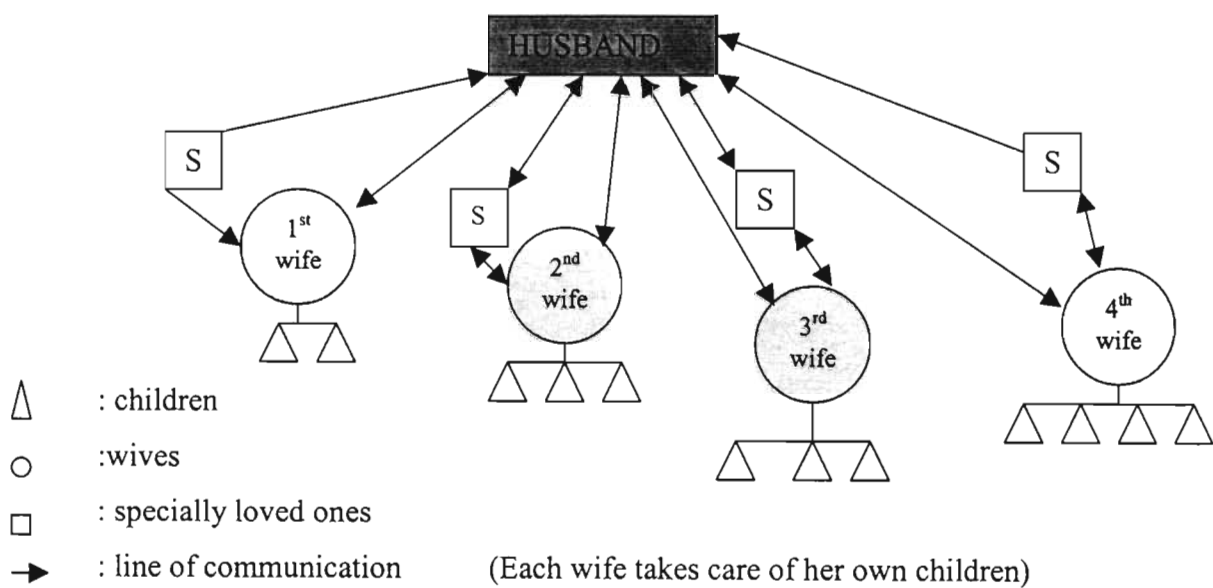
HUSBAND

S

S

S

S

$1^{st}$ wife

$2^{nd}$ wife

$3^{rd}$ wife

$4^{th}$ wife

△ : children

○ :wives

□ : specially loved ones

→ : line of communication

(Each wife takes care of her own children)